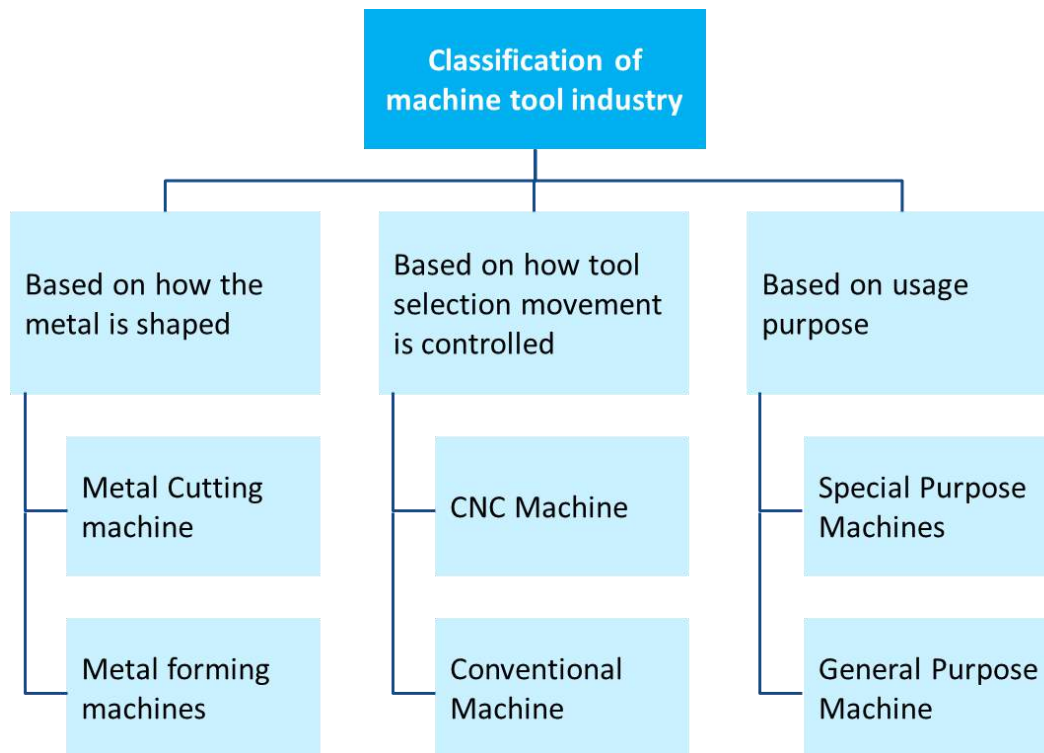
Classification of machine tool industry

Based on how the metal is shaped

Metal Cutting machine

Metal forming machines

Based on how tool selection movement is controlled

CNC Machine

Conventional Machine

Based on usage purpose

Special Purpose Machines

General Purpose Machine